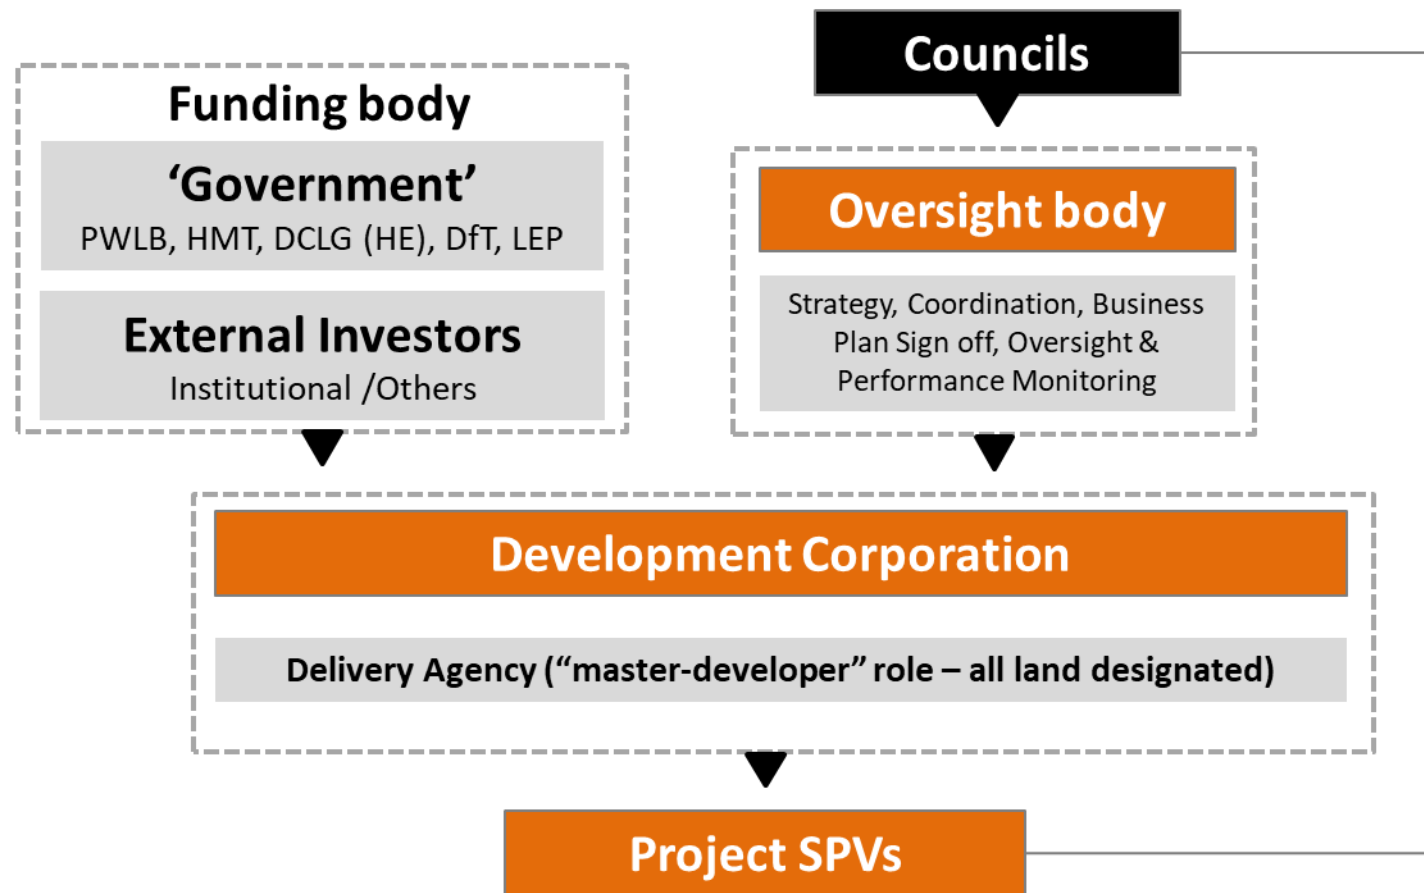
Councils

Funding body

'Government'
PWLB, HMT, DCLG (HE), DfT, LEP

External Investors
Institutional /Others

Oversight body

Strategy, Coordination, Business Plan Sign off, Oversight & Performance Monitoring

Development Corporation

Delivery Agency ("master-developer" role – all land designated)

Project SPVs